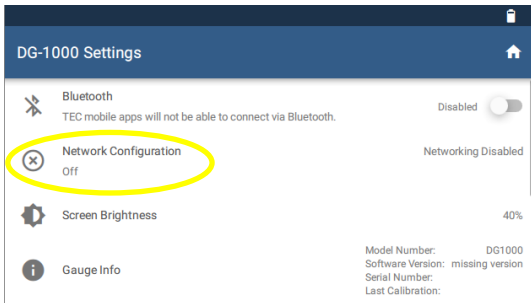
DG-1000 Settings

Bluetooth
TEC mobile apps will not be able to connect via Bluetooth.
Disabled

Network Configuration
Off
Networking Disabled

Screen Brightness
40%

Gauge Info
Model Number: DG1000
Software Version: missing version
Serial Number:
Last Calibration: